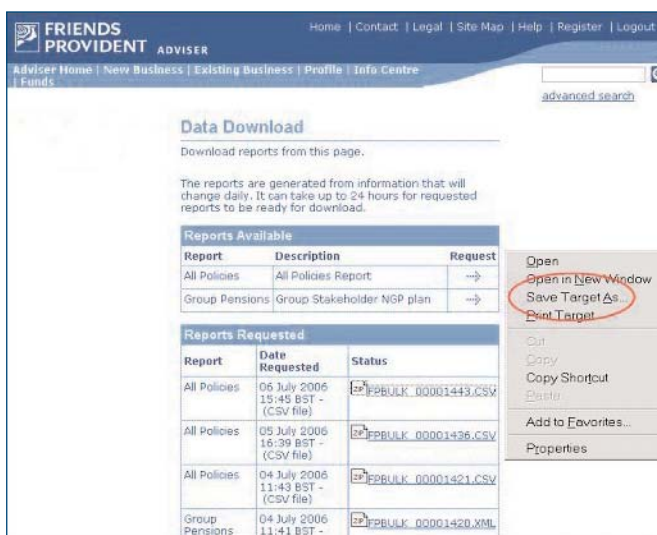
FRIENDS PROVIDENT ADVISER

Home | Contact | Legal | Site Map | Help | Register | Logout

Adviser Home | New Business | Existing Business | Profile | Info Centre | Funds

advanced search

Data Download

Download reports from this page.

The reports are generated from information that will change daily. It can take up to 24 hours for requested reports to be ready for download.

Reports Available

| Report | Description | Request |
|---|---|---|
| All Policies | All Policies Report | → |
| Group Pensions | Group Stakeholder NGP plan | → |

Reports Requested

| Report | Date Requested | Status |
|---|---|---|
| All Policies | 06 July 2006 15:45 BST - (CSV file) | FPBULK_00001443.CSV |
| All Policies | 05 July 2006 16:39 BST - (CSV file) | FPBULK_00001436.CSV |
| All Policies | 04 July 2006 11:43 BST - (CSV file) | FPBULK_00001421.CSV |
| Group Pensions | 04 July 2006 11:41 BST - | FPBULK_00001420.XML |

Open
Open in New Window
Save Target As...
Print Target
Cut
Copy
Copy Shortcut
Paste
Add to Favorites...
Properties